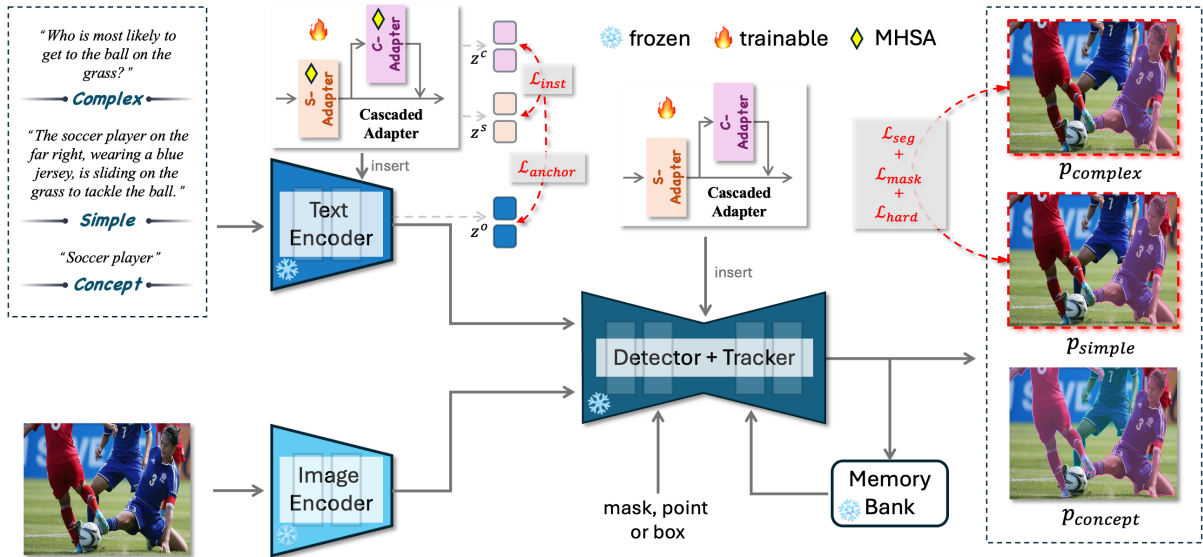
"Who is most likely to get to the ball on the grass?"

Complex

"The soccer player on the far right, wearing a blue jersey, is sliding on the grass to tackle the ball."

Simple

"Soccer player"

Concept

S-Adapter

C-Adapter

Cascaded Adapter

$z^c$

$z^s$

$z^o$

$\mathcal{L}_{inst}$

$\mathcal{L}_{anchor}$

insert

Text Encoder

frozen

trainable

MHSA

S-Adapter

C-Adapter

Cascaded Adapter

insert

$\mathcal{L}_{seg}$ + $\mathcal{L}_{mask}$ + $\mathcal{L}_{hard}$

$p_{complex}$

$p_{simple}$

$p_{concept}$

Detector + Tracker

Image Encoder

mask, point or box

Memory Bank